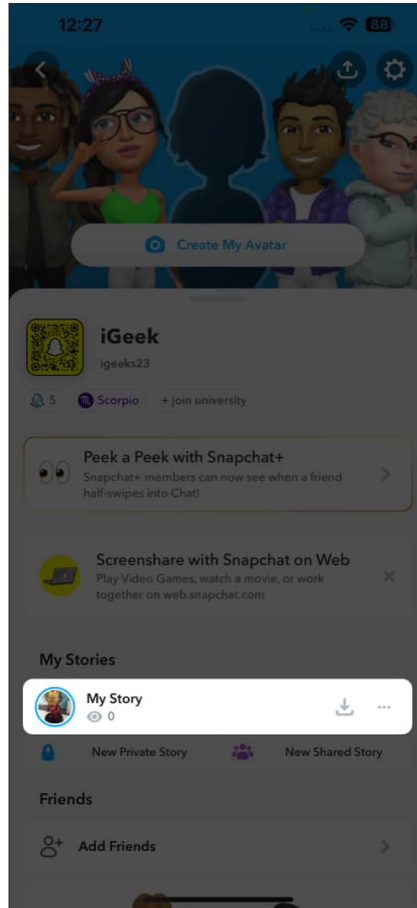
12:27

88

Create My Avatar

iGeek

igeeks23

5

Scorpio

+ join university

Peek a Peek with Snapchat+

Snapchat+ members can now see when a friend half-swipes into Chat!

Screenshare with Snapchat on Web

Play Video Games, watch a movie, or work together on web.snapchat.com

My Stories

My Story

0

New Private Story

New Shared Story

Friends

Add Friends